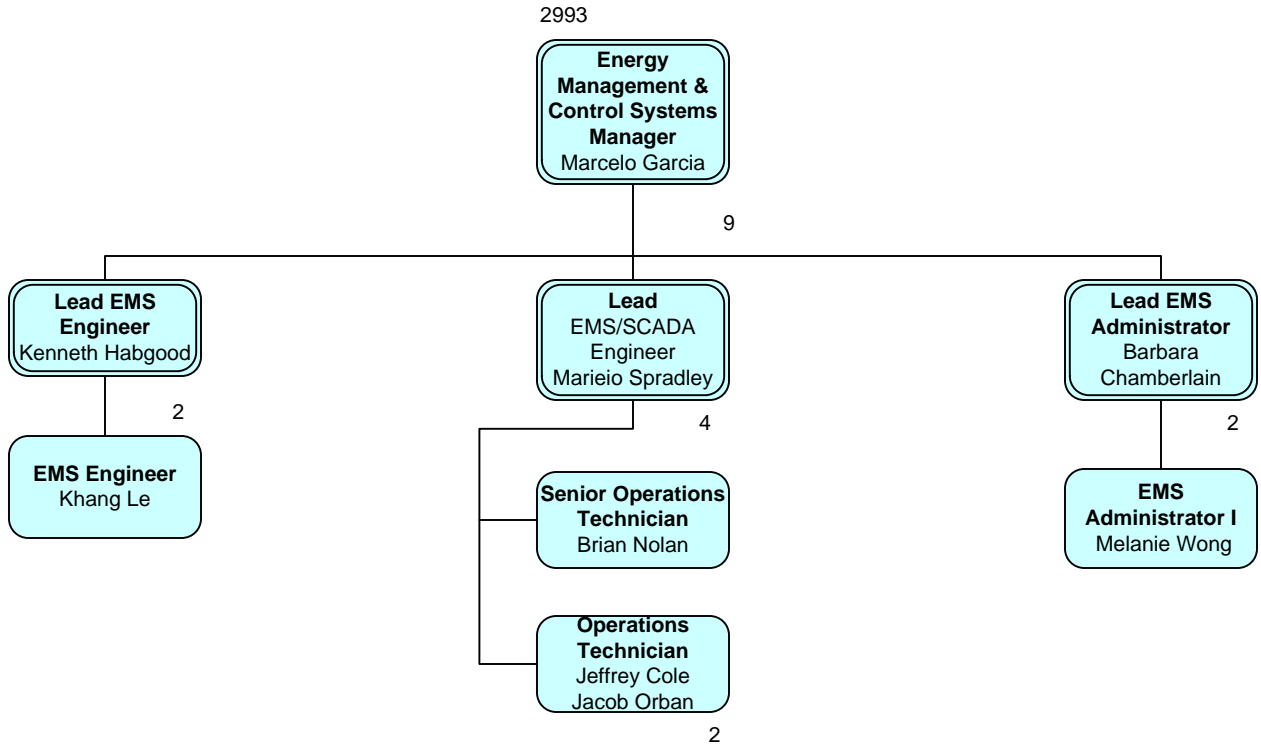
2993

**Energy Management & Control Systems Manager**
Marcelo Garcia

9

**Lead EMS Engineer**
Kenneth Habgood

2

**EMS Engineer**
Khang Le

**Lead**
EMS/SCADA Engineer
Marieio Spradley

4

**Senior Operations Technician**
Brian Nolan

**Operations Technician**
Jeffrey Cole
Jacob Orban

2

**Lead EMS Administrator**
Barbara Chamberlain

2

**EMS Administrator I**
Melanie Wong